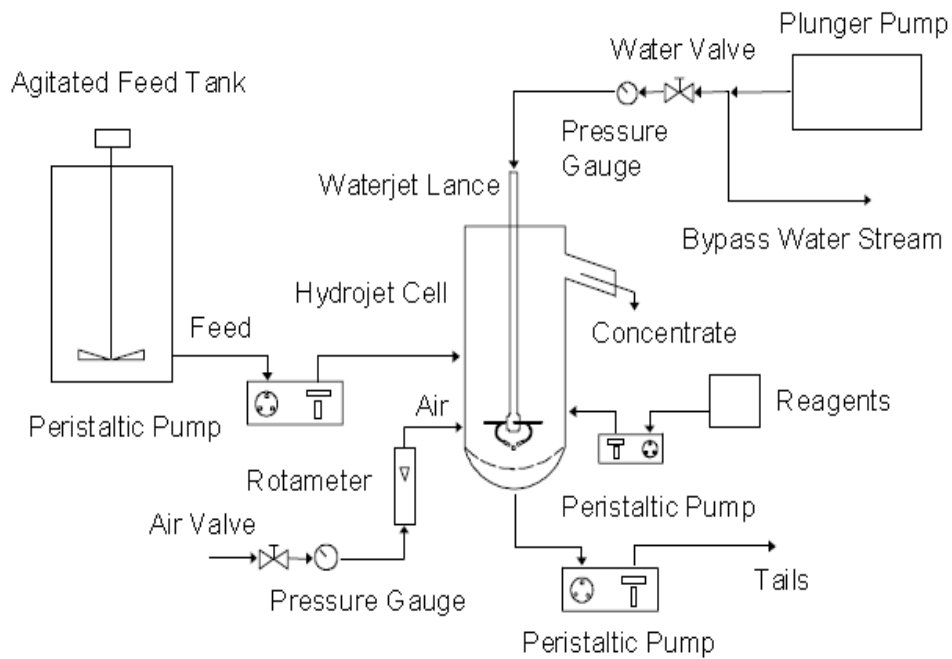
Plunger Pump

Water Valve

Agitated Feed Tank

Pressure Gauge

Waterjet Lance

Bypass Water Stream

Hydrojet Cell

Feed

Concentrate

Air

Reagents

Peristaltic Pump

Rotameter

Peristaltic Pump

Air Valve

Tails

Pressure Gauge

Peristaltic Pump